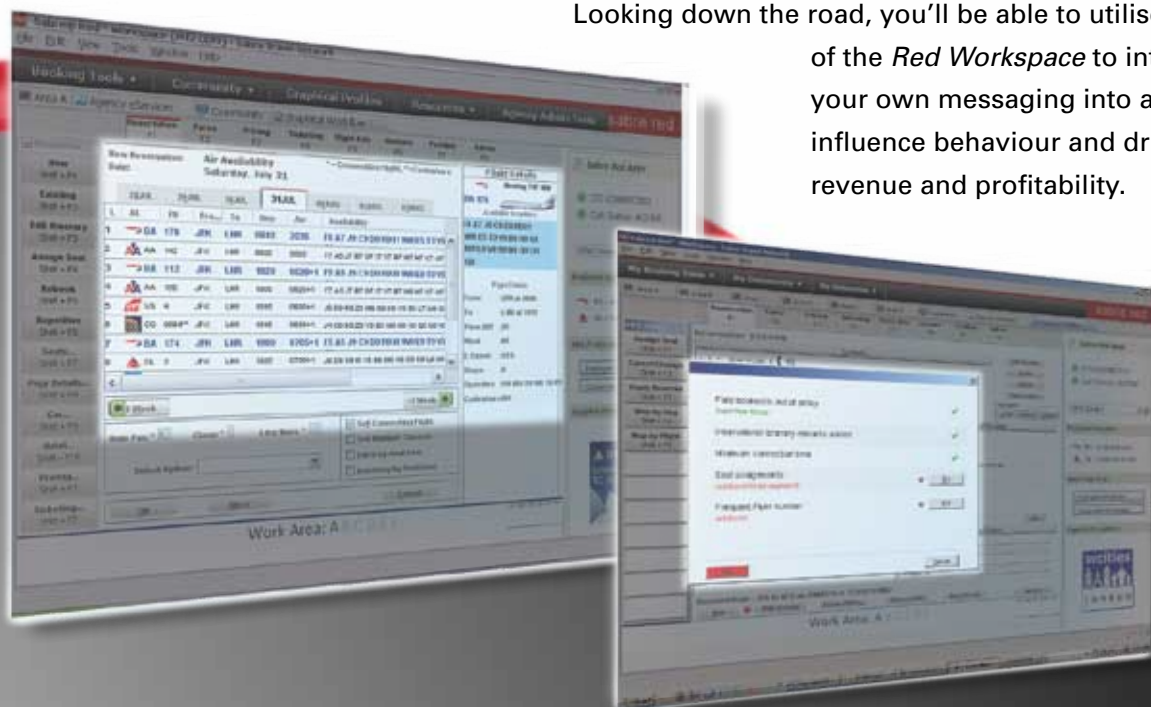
Looking down the road, you'll be able to utilis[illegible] of the *Red Workspace* to in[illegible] your own messaging into a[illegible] influence behaviour and dr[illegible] revenue and profitability.

Booking Tools
Air Availability
Saturday, July 31
Work Area: A

Work Area: A